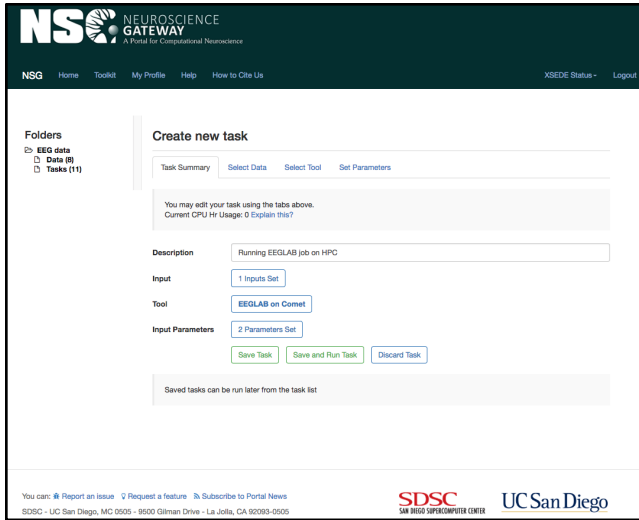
NSG NEUROSCIENCE GATEWAY
A Portal for Computational Neuroscience

NSG Home Toolkit My Profile Help How to Cite Us XSEDE Status Logout

Folders
EEG data
Data (8)
Tasks (11)

Create new task

Task Summary Select Data Select Tool Set Parameters

You may edit your task using the tabs above.
Current CPU Hr Usage: 0 Explain this?

Description Running EEGLAB job on HPC

Input 1 Inputs Set

Tool EEGLAB on Comet

Input Parameters 2 Parameters Set

Save Task Save and Run Task Discard Task

Saved tasks can be run later from the task list

You can: Report an issue Request a feature Subscribe to Portal News
SDSC - UC San Diego, MC 0505 - 9500 Gilman Drive - La Jolla, CA 92093-0505

SDSC SAN DIEGO SUPERCOMPUTER CENTER UC San Diego